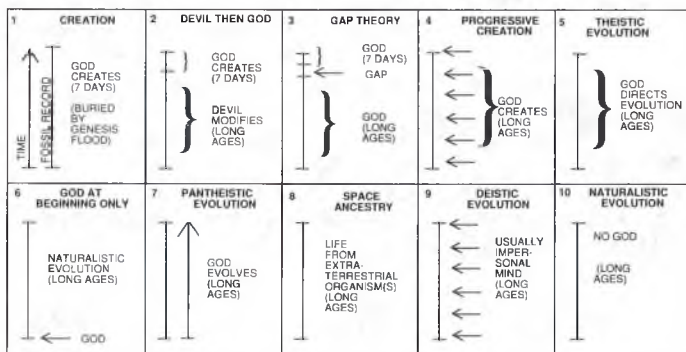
1 CREATION

TIME

FOSSIL RECORD

GOD CREATES (7 DAYS)

(BURIED BY GENESIS FLOOD)

2 DEVIL THEN GOD

GOD CREATES (7 DAYS)

DEVIL MODIFIES (LONG AGES)

3 GAP THEORY

GOD (7 DAYS)

GAP

GOD (LONG AGES)

4 PROGRESSIVE CREATION

GOD CREATES (LONG AGES)

5 THEISTIC EVOLUTION

GOD DIRECTS EVOLUTION (LONG AGES)

6 GOD AT BEGINNING ONLY

NATURALISTIC EVOLUTION (LONG AGES)

GOD

7 PANTHEISTIC EVOLUTION

GOD EVOLVES (LONG AGES)

8 SPACE ANCESTRY

LIFE FROM EXTRA-TERRESTRIAL ORGANISM(S) (LONG AGES)

9 DEISTIC EVOLUTION

USUALLY IMPERSONAL MIND (LONG AGES)

10 NATURALISTIC EVOLUTION

NO GOD

(LONG AGES)